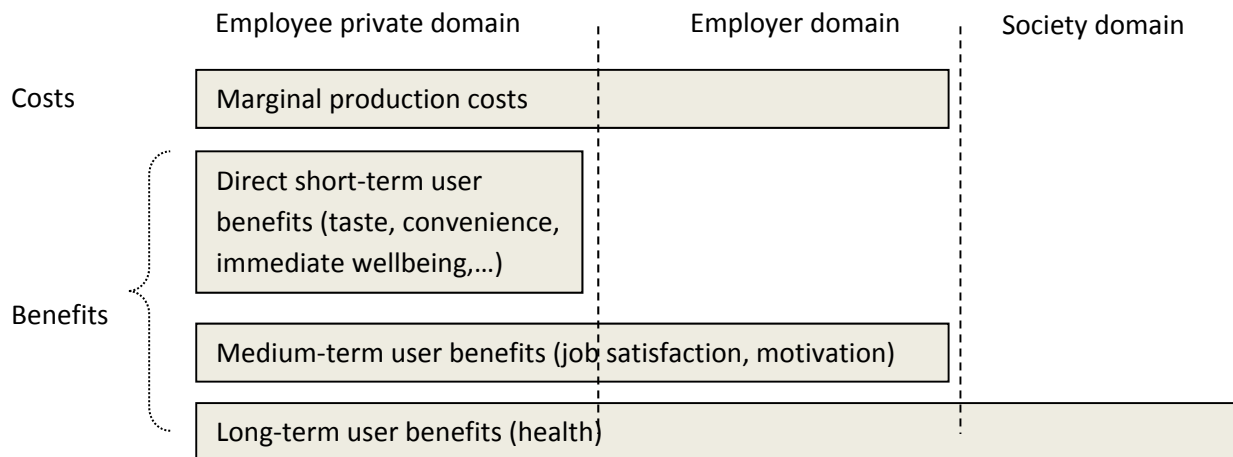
Employee private domain

Employer domain

Society domain

Costs

Marginal production costs

Benefits

Direct short-term user benefits (taste, convenience, immediate wellbeing,…)

Medium-term user benefits (job satisfaction, motivation)

Long-term user benefits (health)